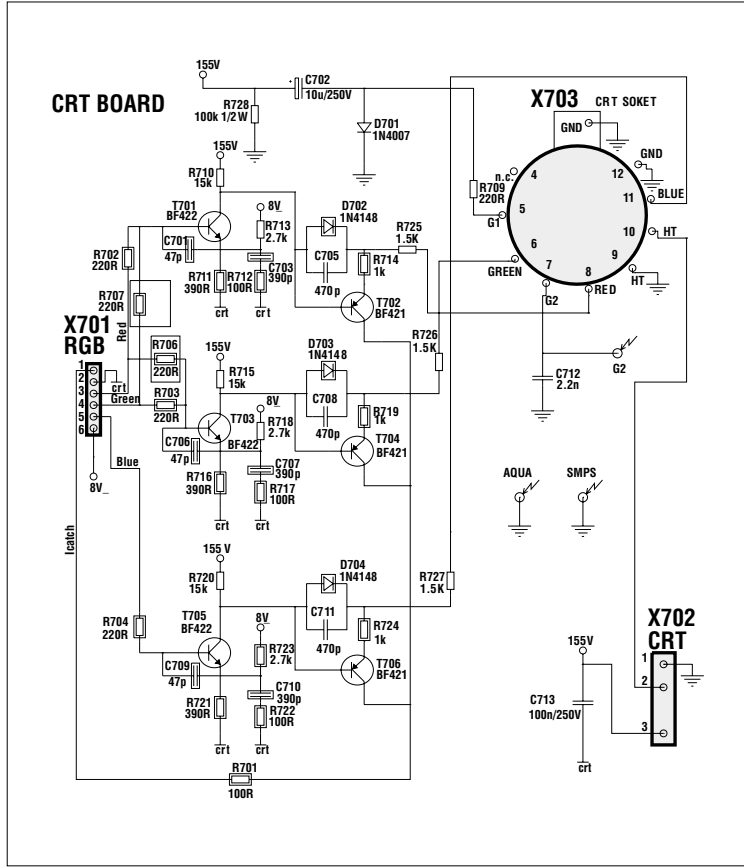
CRT BOARD

155V
C702
10u/250V
R728
100k 1/2 W
D701
1N4007

X703
CRT SOKET
GND
GND
12
11
BLUE
10
HT
9
HT
8
RED
7
GREEN
6
5
4
n.c.
G1
R709
220R
G2
C712
2.2n
G2

155V
R710
15k
T701
BF422
8V
R713
2.7k
D702
1N4148
R725
1.5K
C701
47p
R702
220R
C705
470p
R714
1k
R711
390R
R712
100R
C703
390p
crt
crt
T702
BF421
R707
220R
Red

X701
RGB
1
2
3
4
5
6
crt
Green
Blue
8V
Icatch

R706
220R
R703
220R
155V
R715
15k
D703
1N4148
R726
1.5K
C708
470p
R719
1k
T703
BF422
8V
R718
2.7k
C706
47p
C707
390p
T704
BF421
R716
390R
R717
100R
crt
crt

AQUA
SMPS

155 V
R720
15k
D704
1N4148
R727
1.5K
C711
470p
R704
220R
T705
BF422
8V
R724
1k
R723
2.7k
C709
47p
C710
390p
T706
BF421
R721
390R
R722
100R
crt
crt
R701
100R

X702
CRT
155V
1
2
3
C713
100n/250V
crt